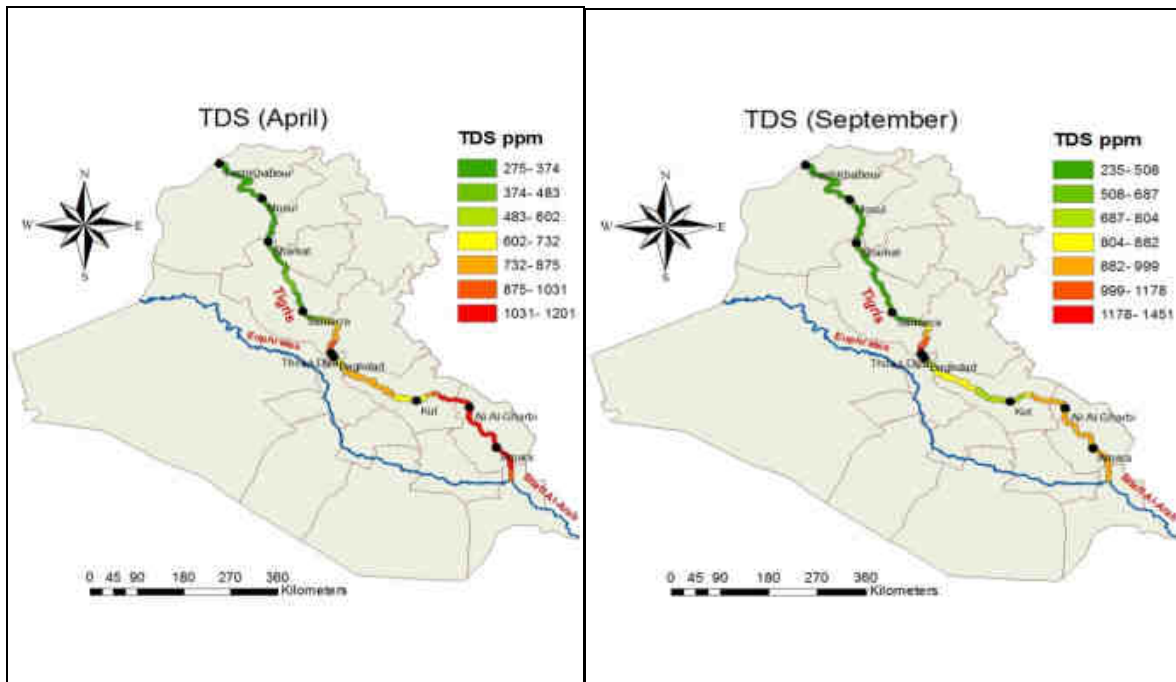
TDS (April)

TDS ppm
275- 374
374- 483
483- 602
602- 732
732- 875
875- 1031
1031- 1201

N
W
E
S

Faishkhabour
Mosul
Baiji
Tigris
Samarra
Euphrates
Baghdad
Kut
Ali Al-Gharbi
Amara
Shatt Al-Arab

0 45 90 180 270 360
Kilometers

TDS (September)

TDS ppm
235- 508
508- 687
687- 804
804- 882
882- 999
999- 1178
1178- 1451

N
W
E
S

Faishkhabour
Mosul
Baiji
Tigris
Samarra
Euphrates
Baghdad
Kut
Ali Al-Gharbi
Amara
Shatt Al-Arab

0 45 90 180 270 360
Kilometers